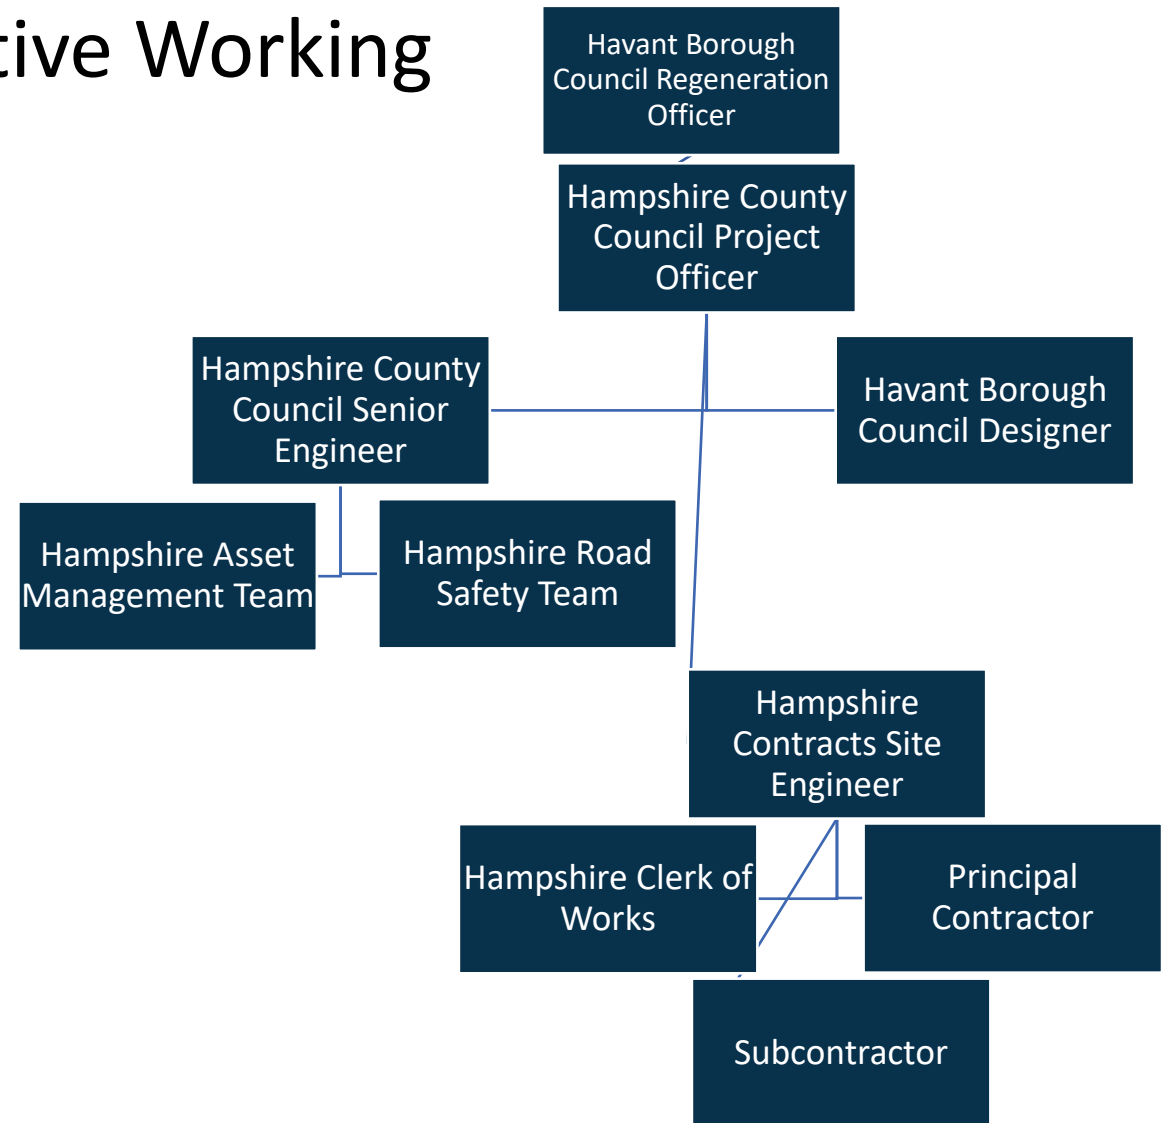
tive Working

Havant Borough Council Regeneration Officer

Hampshire County Council Project Officer

Hampshire County Council Senior Engineer

Havant Borough Council Designer

Hampshire Asset Management Team

Hampshire Road Safety Team

Hampshire Contracts Site Engineer

Hampshire Clerk of Works

Principal Contractor

Subcontractor